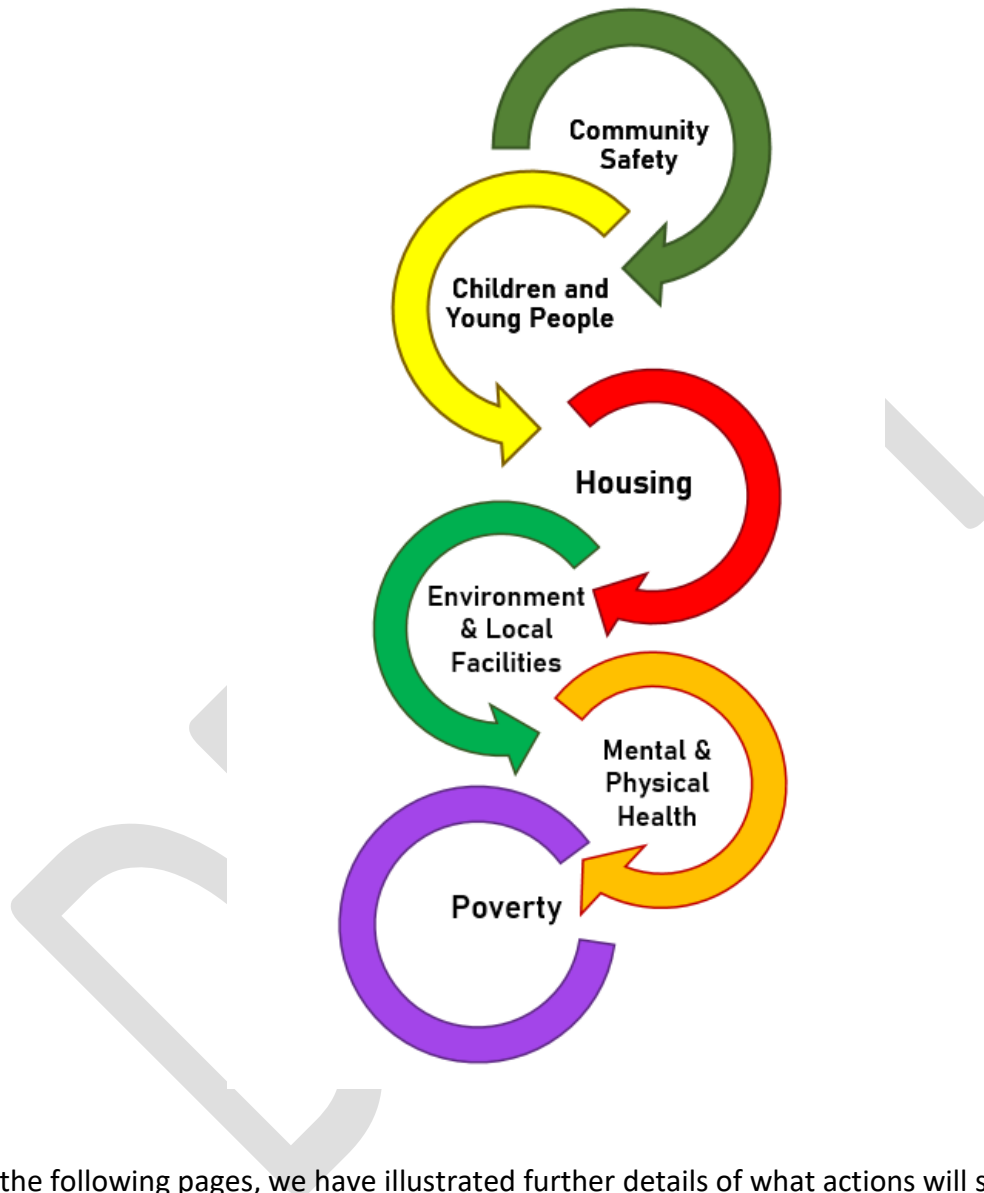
Community Safety

Children and Young People

Housing

Environment & Local Facilities

Mental & Physical Health

Poverty

the following pages, we have illustrated further details of what actions will s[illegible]